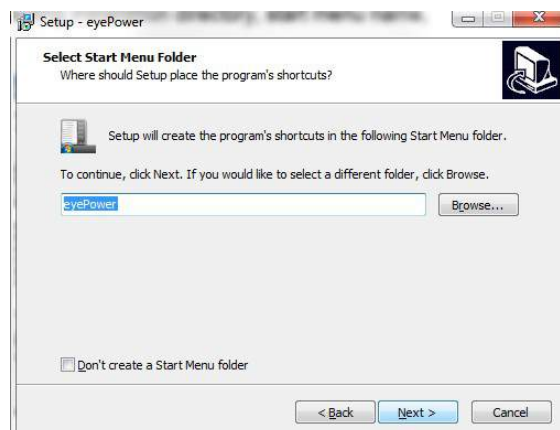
Setup - eyePower

Select Start Menu Folder
Where should Setup place the program's shortcuts?

Setup will create the program's shortcuts in the following Start Menu folder.

To continue, click Next. If you would like to select a different folder, click Browse.

eyePower

Browse...

Don't create a Start Menu folder

< Back

Next >

Cancel